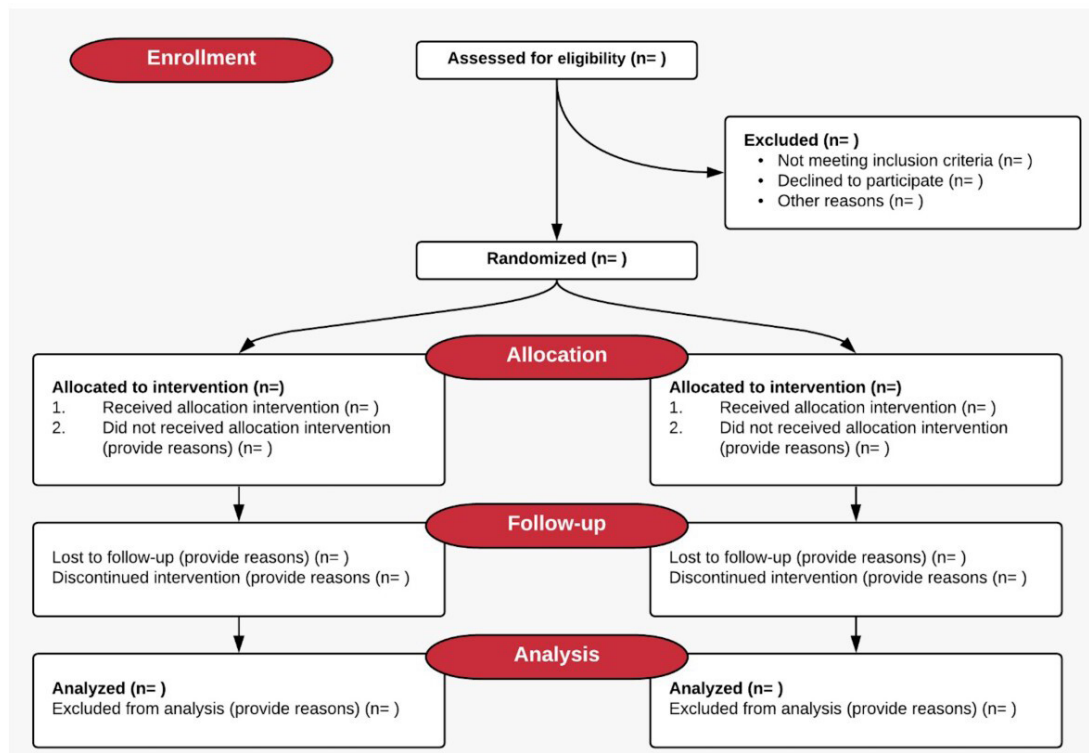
Enrollment

Assessed for eligibility (n= )

Excluded (n= )
• Not meeting inclusion criteria (n= )
• Declined to participate (n= )
• Other reasons (n= )

Randomized (n= )

Allocation

Allocated to intervention (n=)
1. Received allocation intervention (n= )
2. Did not received allocation intervention (provide reasons) (n= )

Allocated to intervention (n=)
1. Received allocation intervention (n= )
2. Did not received allocation intervention (provide reasons) (n= )

Follow-up

Lost to follow-up (provide reasons) (n= )
Discontinued intervention (provide reasons (n= )

Lost to follow-up (provide reasons) (n= )
Discontinued intervention (provide reasons (n= )

Analysis

Analyzed (n= )
Excluded from analysis (provide reasons) (n= )

Analyzed (n= )
Excluded from analysis (provide reasons) (n= )